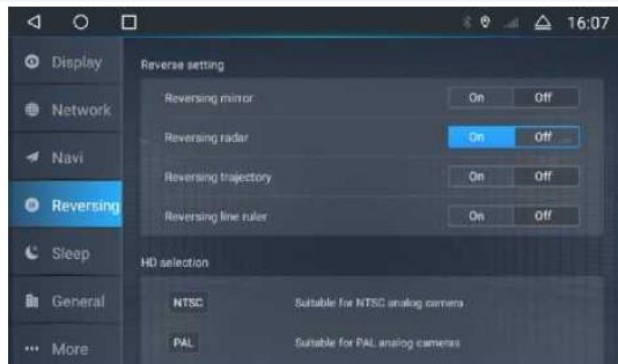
16:07

Display
Network
Navi
Reversing
Sleep
General
More

Reverse setting

Reversing mirror On Off

Reversing radar On Off

Reversing trajectory On Off

Reversing line ruler On Off

HD selection

NTSC Suitable for NTSC analog camera

PAL Suitable for PAL analog cameras